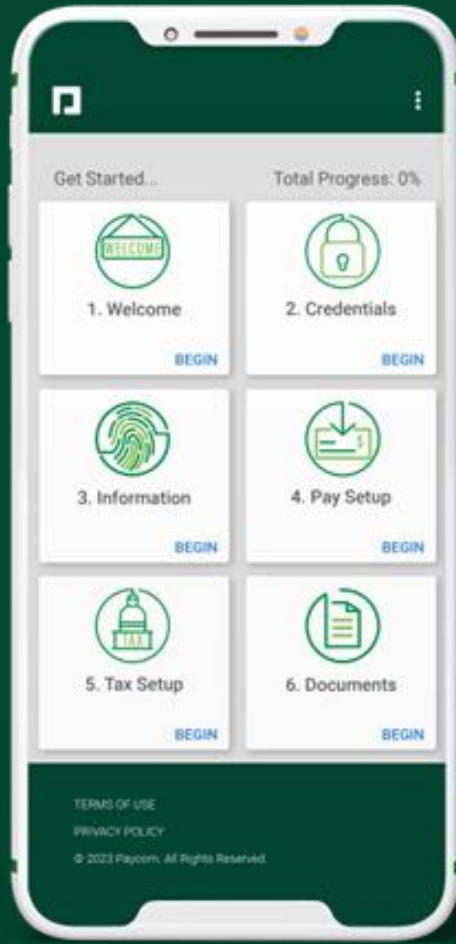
Get Started...

Total Progress: 0%

WELCOME

1. Welcome

BEGIN

2. Credentials

BEGIN

3. Information

BEGIN

$

4. Pay Setup

BEGIN

TAX

5. Tax Setup

BEGIN

6. Documents

BEGIN

TERMS OF USE

PRIVACY POLICY

© 2023 Paycom. All Rights Reserved.